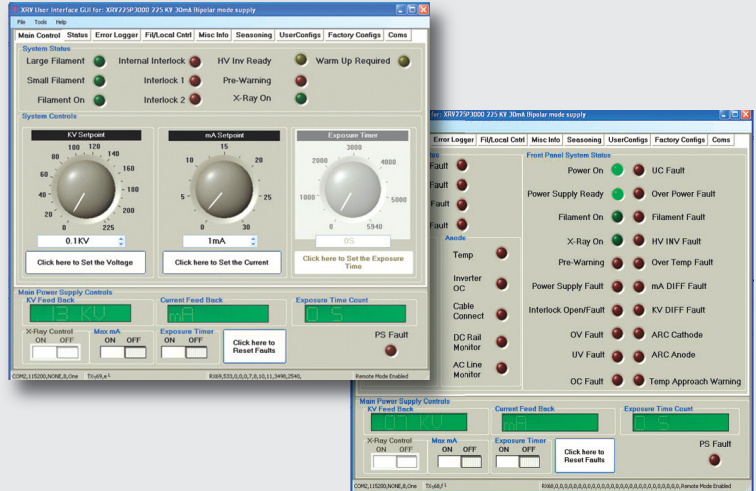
XRV User Interface GUI for: XRV225P3000 225 KV 30mA Bipolar mode supply

File Tools Help

Main Control | Status | Error Logger | Fil/Local Cntrl | Misc Info | Seasoning | UserConfigs | Factory Configs | Coms

System Status

Large Filament
Internal Interlock
HV Inv Ready
Warm Up Required
Small Filament
Interlock 1
Pre-Warning
Filament On
Interlock 2
X-Ray On

System Controls

KV Setpoint
100 120 140 160 180 200 225 0 20 40 60 80
0.1KV
Click here to Set the Voltage

mA Setpoint
15 10 20 5 25 0 30
1mA
Click here to Set the Current

Exposure Timer
3000 2000 4000 1000 5000 0 5940
0S
Click here to Set the Exposure Time

Main Power Supply Controls
KV Feed Back
13 KV
Current Feed Back
mA
Exposure Time Count
0 S

X-Ray Control
ON OFF
Max mA
ON OFF
Exposure Timer
ON OFF
Click here to Reset Faults
PS Fault

COM2,115200,NONE,8,One TX:69,e
RX69,533,0,0,0,7,0,10,11,3490,2540,
Remote Mode Enabled

for: XRV225P3000 225 KV 30mA Bipolar mode supply

Error Logger | Fil/Local Cntrl | Misc Info | Seasoning | UserConfigs | Factory Configs | Coms

Fault
Fault
Fault
Fault

Front Panel System Status
Power On
UC Fault
Power Supply Ready
Over Power Fault
Filament On
Filament Fault
X-Ray On
HV INV Fault
Pre-Warning
Over Temp Fault
Power Supply Fault
mA DIFF Fault
Interlock Open/Fault
KV DIFF Fault
OV Fault
ARC Cathode
UV Fault
ARC Anode
OC Fault
Temp Approach Warning

Anode
Temp
Inverter OC
Cable Connect
DC Rail Monitor
AC Line Monitor

Main Power Supply Controls
KV Feed Back
0 KV
Current Feed Back
mA
Exposure Time Count
0 S

X-Ray Control
ON OFF
Max mA
ON OFF
Exposure Timer
ON OFF
Click here to Reset Faults
PS Fault

COM2,115200,NONE,8,One TX:68,f
RX68,0,0,0,0,0,0,0,0,0,0,0,0,0,0,0,0,0,0,0,0,0,0,0,0,0,0, Remote Mode Enabled